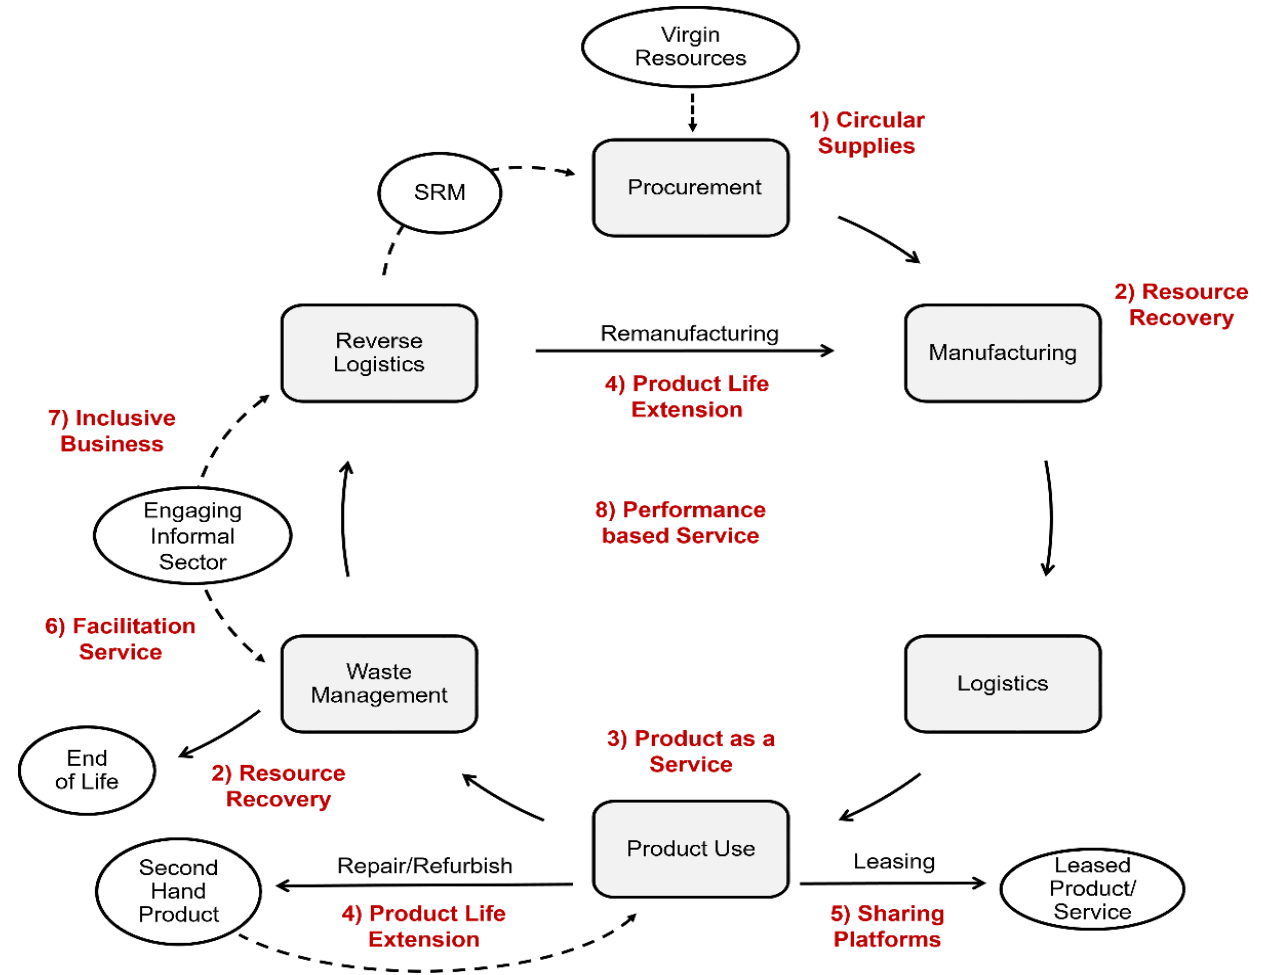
Virgin Resources

1) Circular Supplies

SRM

Procurement

2) Resource Recovery

Reverse Logistics

Remanufacturing

Manufacturing

4) Product Life Extension

7) Inclusive Business

8) Performance based Service

Engaging Informal Sector

6) Facilitation Service

Waste Management

Logistics

End of Life

2) Resource Recovery

3) Product as a Service

Product Use

Second Hand Product

Repair/Refurbish

Leasing

Leased Product/ Service

4) Product Life Extension

5) Sharing Platforms